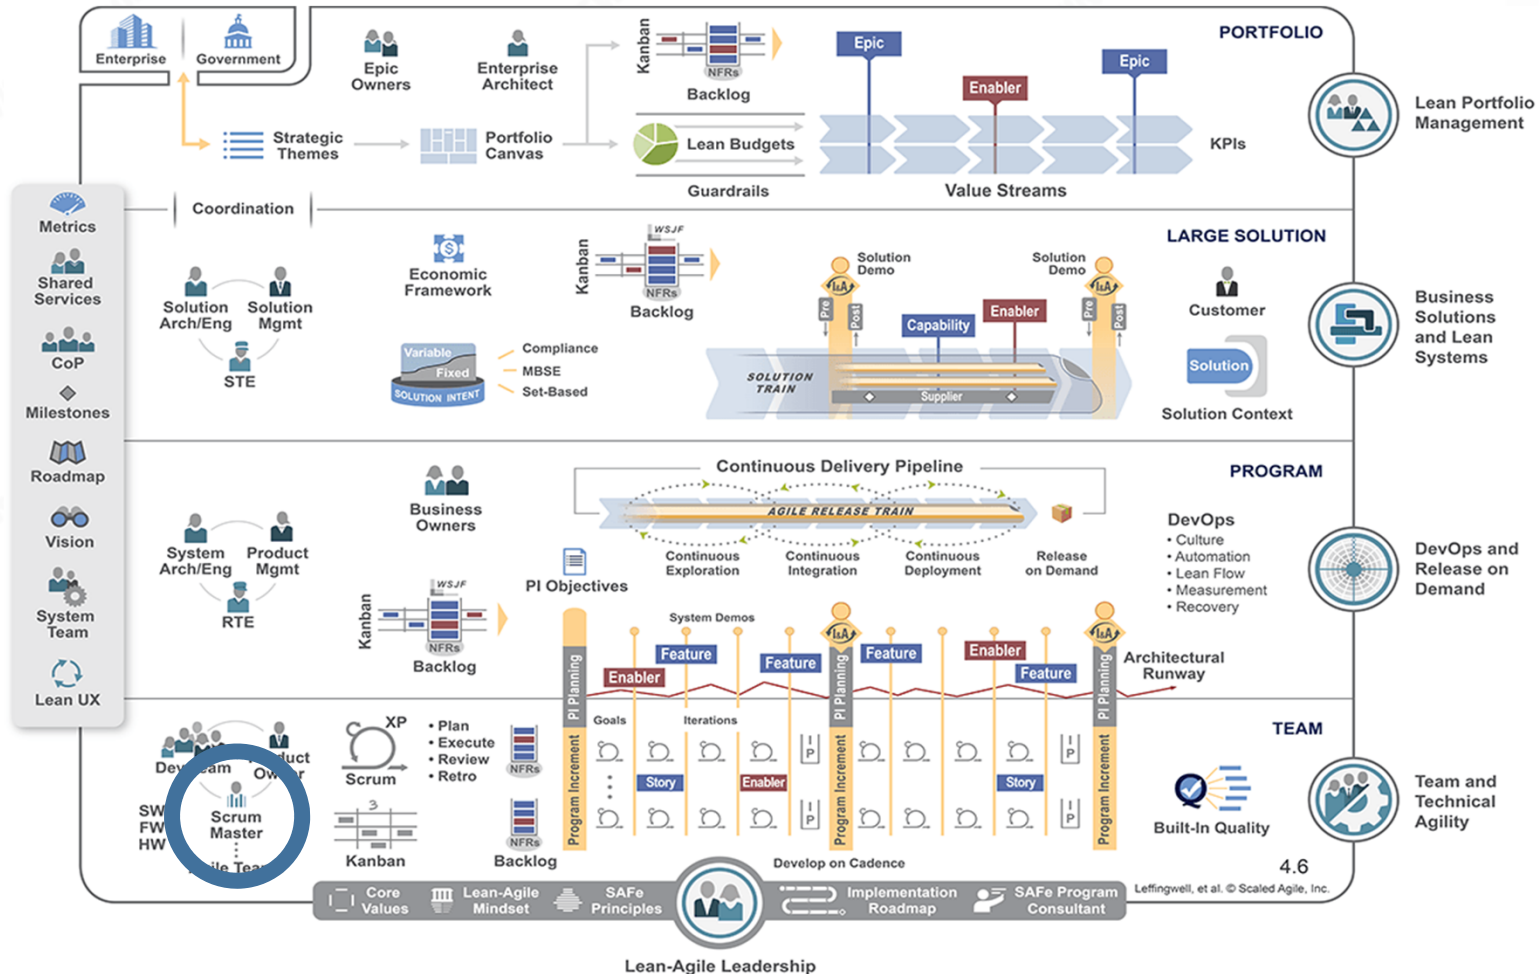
Enterprise
Government
Epic Owners
Enterprise Architect
Kanban
NFRs
Backlog
PORTFOLIO
Epic
Enabler
Epic
Lean Portfolio Management
Strategic Themes
Portfolio Canvas
Lean Budgets
KPIs
Guardrails
Value Streams
Metrics
Shared Services
CoP
Milestones
Roadmap
Vision
System Team
Lean UX
Coordination
LARGE SOLUTION
Solution Arch/Eng
Solution Mgmt
STE
Economic Framework
WSJF
Kanban
NFRs
Backlog
Solution Demo
Solution Demo
Pre
Post
Capability
Enabler
Pre
Post
Customer
Business Solutions and Lean Systems
Variable
Fixed
SOLUTION INTENT
Compliance
MBSE
Set-Based
SOLUTION TRAIN
Supplier
Solution
Solution Context
Continuous Delivery Pipeline
PROGRAM
Business Owners
AGILE RELEASE TRAIN
System Arch/Eng
Product Mgmt
RTE
Continuous Exploration
Continuous Integration
Continuous Deployment
Release on Demand
DevOps
• Culture
• Automation
• Lean Flow
• Measurement
• Recovery
DevOps and Release on Demand
PI Objectives
Kanban
WSJF
NFRs
Backlog
System Demos
Feature
Feature
Feature
Enabler
Enabler
Feature
PI Planning
PI Planning
PI Planning
Architectural Runway
TEAM
Dev Team
Product Owner
Scrum Master
SW
FW
HW
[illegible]ile Team
XP
Scrum
• Plan
• Execute
• Review
• Retro
NFRs
NFRs
Kanban
Backlog
Goals
Iterations
Story
Enabler
Story
Program Increment
Program Increment
Program Increment
Built-In Quality
Team and Technical Agility
4.6
Develop on Cadence
Leffingwell, et al. © Scaled Agile, Inc.
Core Values
Lean-Agile Mindset
SAFe Principles
Implementation Roadmap
SAFe Program Consultant
Lean-Agile Leadership